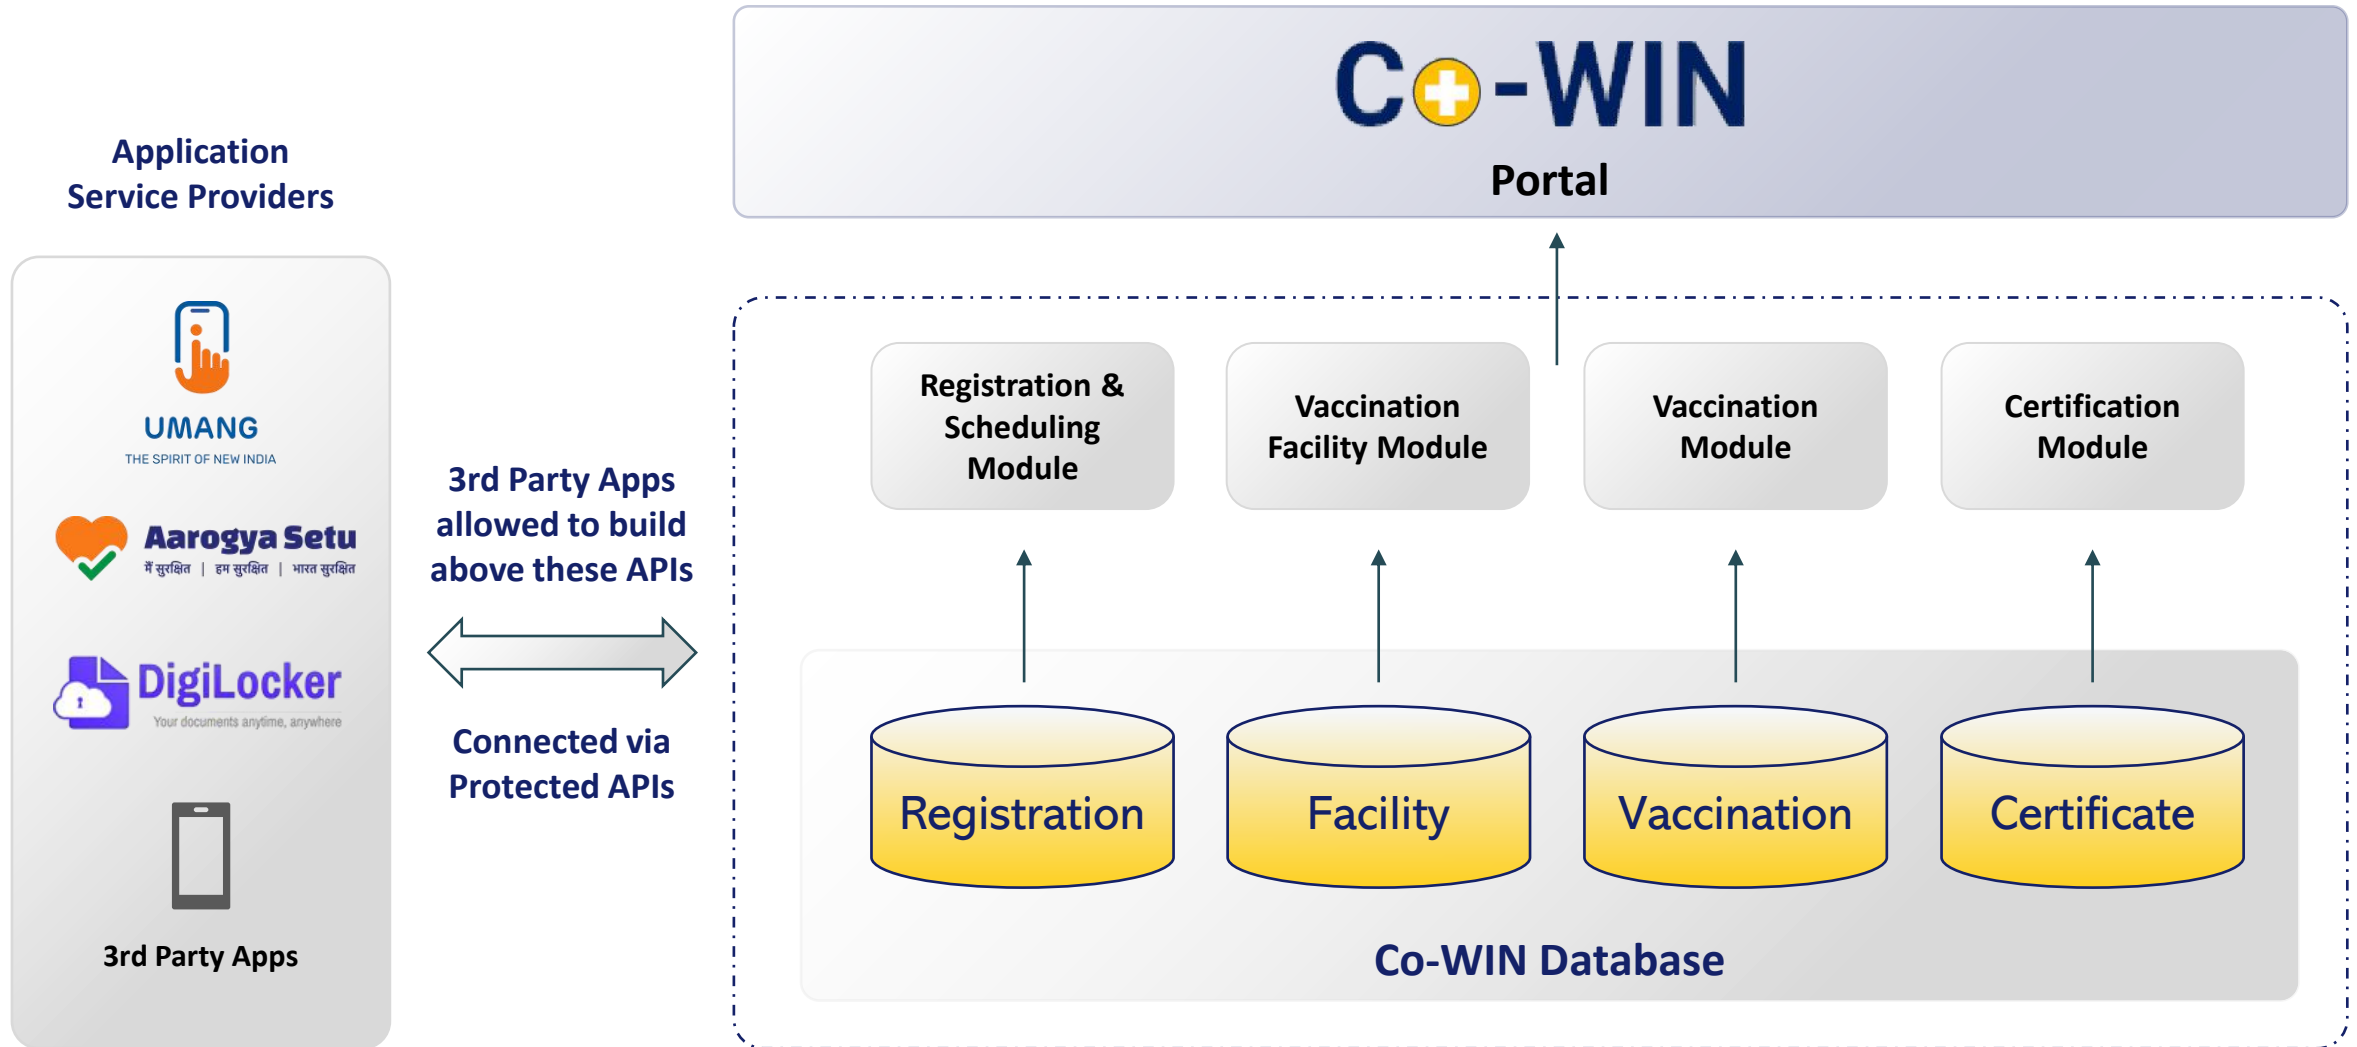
Application Service Providers

UMANG
THE SPIRIT OF NEW INDIA

Aarogya Setu
मैं सुरक्षित | हम सुरक्षित | भारत सुरक्षित

DigiLocker
Your documents anytime, anywhere

3rd Party Apps

3rd Party Apps allowed to build above these APIs

Connected via Protected APIs

Co-WIN
Portal

Registration & Scheduling Module

Vaccination Facility Module

Vaccination Module

Certification Module

Registration

Facility

Vaccination

Certificate

Co-WIN Database